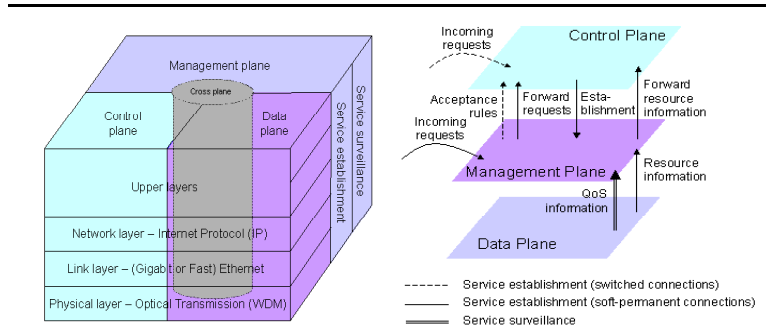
Management plane

Cross plane

Control plane

Data plane

Service establishment

Service surveillance

Upper layers

Network layer – Internet Protocol (IP)

Link layer – (Gigabit or Fast) Ethernet

Physical layer – Optical Transmission (WDM)

Incoming requests

Control Plane

Acceptance rules

Forward requests

Establishment

Forward resource information

Incoming requests

Management Plane

Resource information

QoS information

Data Plane

Service establishment (switched connections)

Service establishment (soft-permanent connections)

Service surveillance